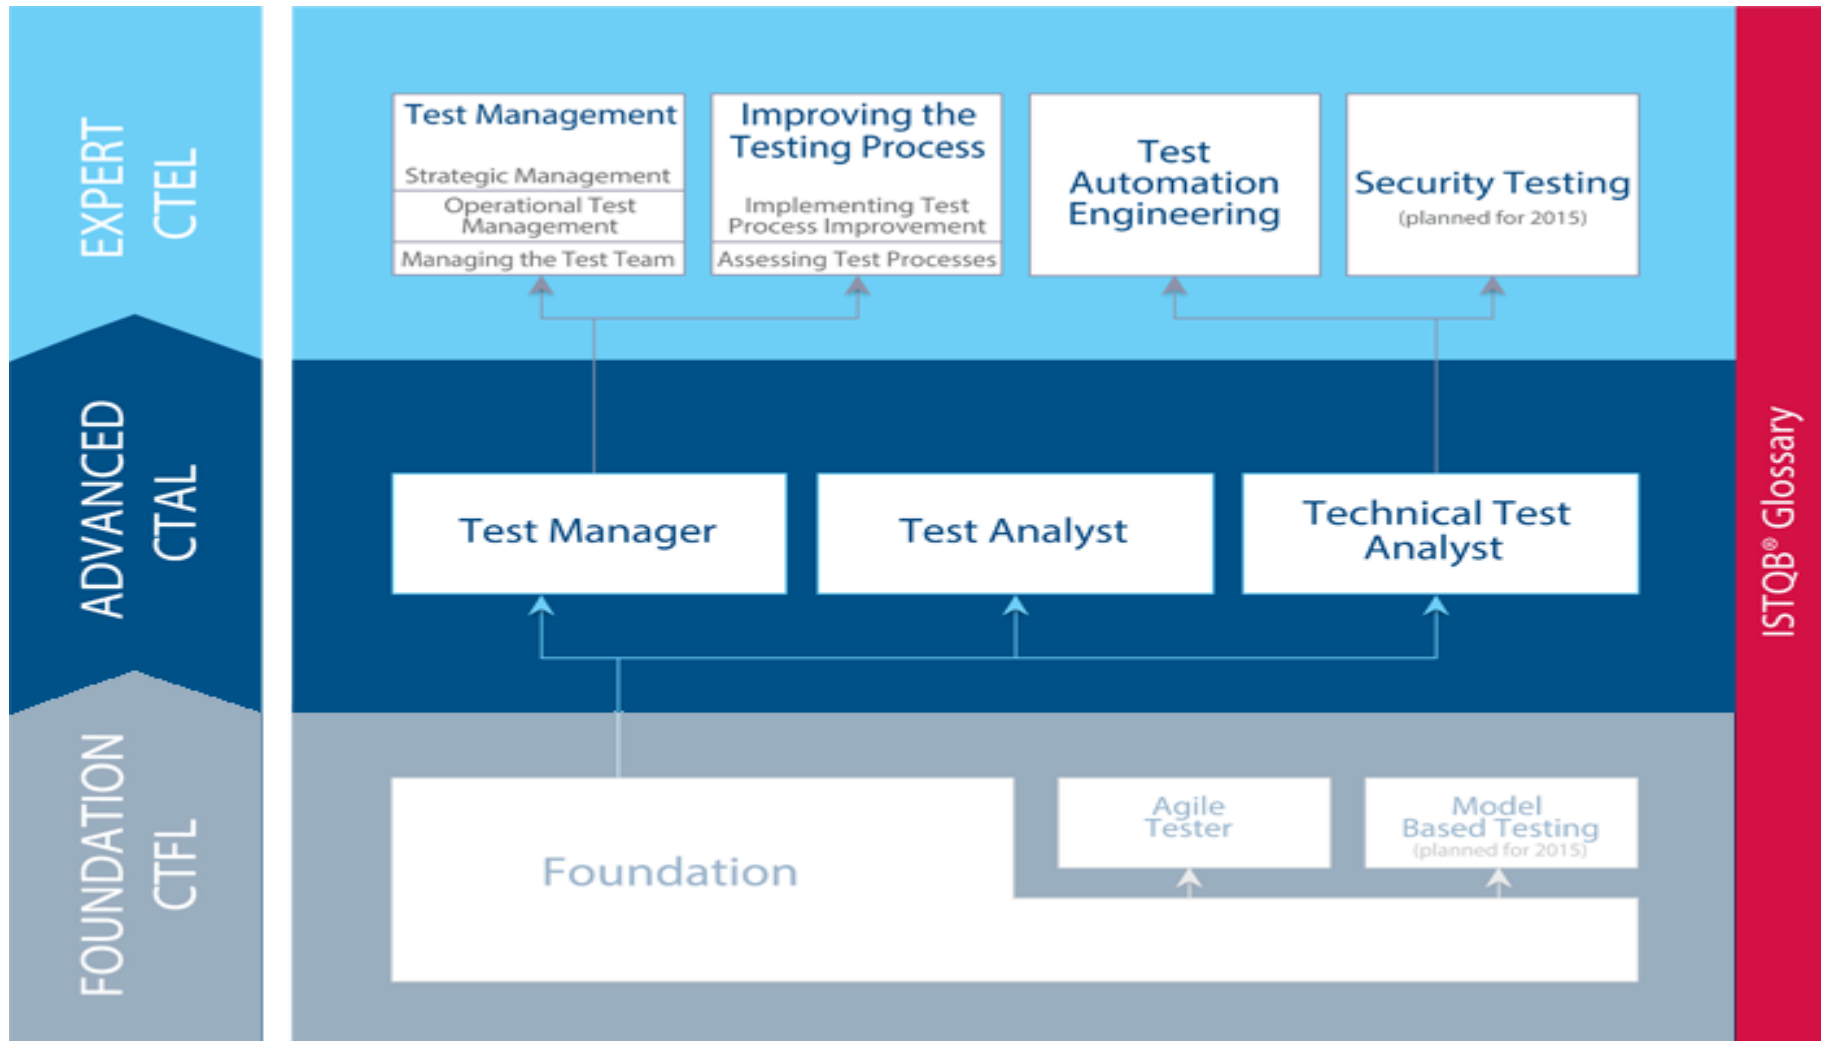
EXPERT
CTEL

ADVANCED
CTAL

FOUNDATION
CTFL

Test Management
Strategic Management
Operational Test Management
Managing the Test Team

Improving the Testing Process
Implementing Test Process Improvement
Assessing Test Processes

Test Automation Engineering

Security Testing
(planned for 2015)

Test Manager

Test Analyst

Technical Test Analyst

Foundation

Agile Tester

Model Based Testing
(planned for 2015)

ISTQB® Glossary